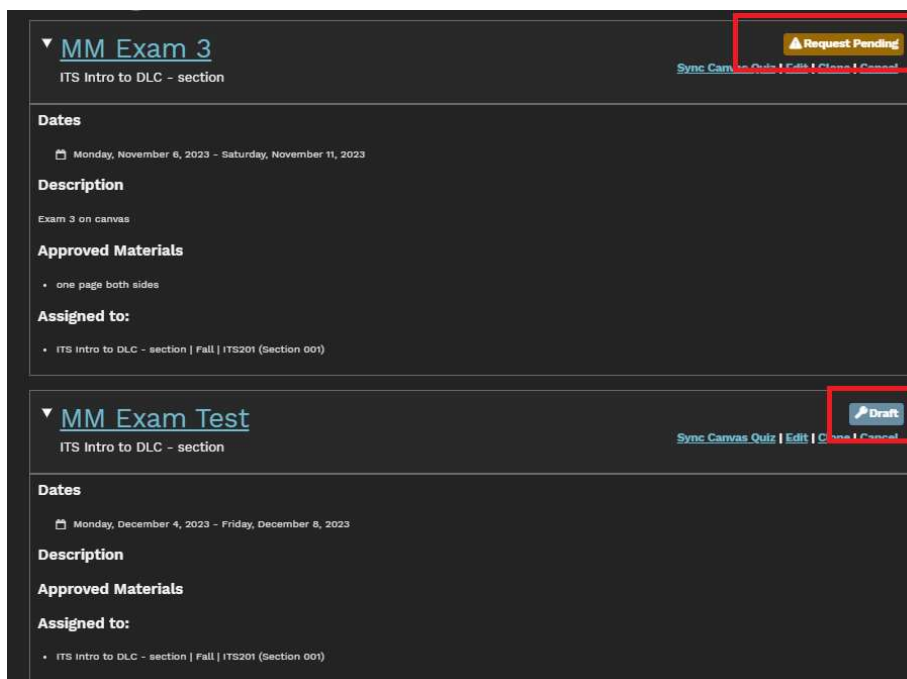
MM Exam 3
ITS Intro to DLC - section

Request Pending

Sync Can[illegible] | Edit | Clone | Cancel

Dates

Monday, November 6, 2023 - Saturday, November 11, 2023

Description

Exam 3 on canvas

Approved Materials

- one page both sides

Assigned to:

- ITS Intro to DLC - section | Fall | ITS201 (Section 001)

MM Exam Test
ITS Intro to DLC - section

Draft

Sync Canvas Quiz | Edit | C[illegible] | Cancel

Dates

Monday, December 4, 2023 - Friday, December 8, 2023

Description

Approved Materials

Assigned to:

- ITS Intro to DLC - section | Fall | ITS201 (Section 001)